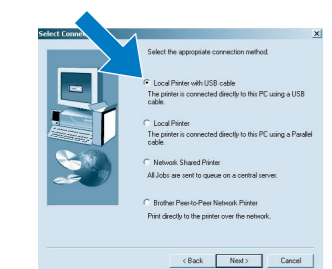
Select Conne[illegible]

Select the appropriate connection method.

Local Printer with USB cable
The printer is connected directly to this PC using a USB cable.

Local Printer
The printer is connected directly to this PC using a Parallel cable.

Network Shared Printer
All Jobs are sent to queue on a central server.

Brother Peer-to-Peer Network Printer
Print directly to the printer over the network.

< Back Next > Cancel